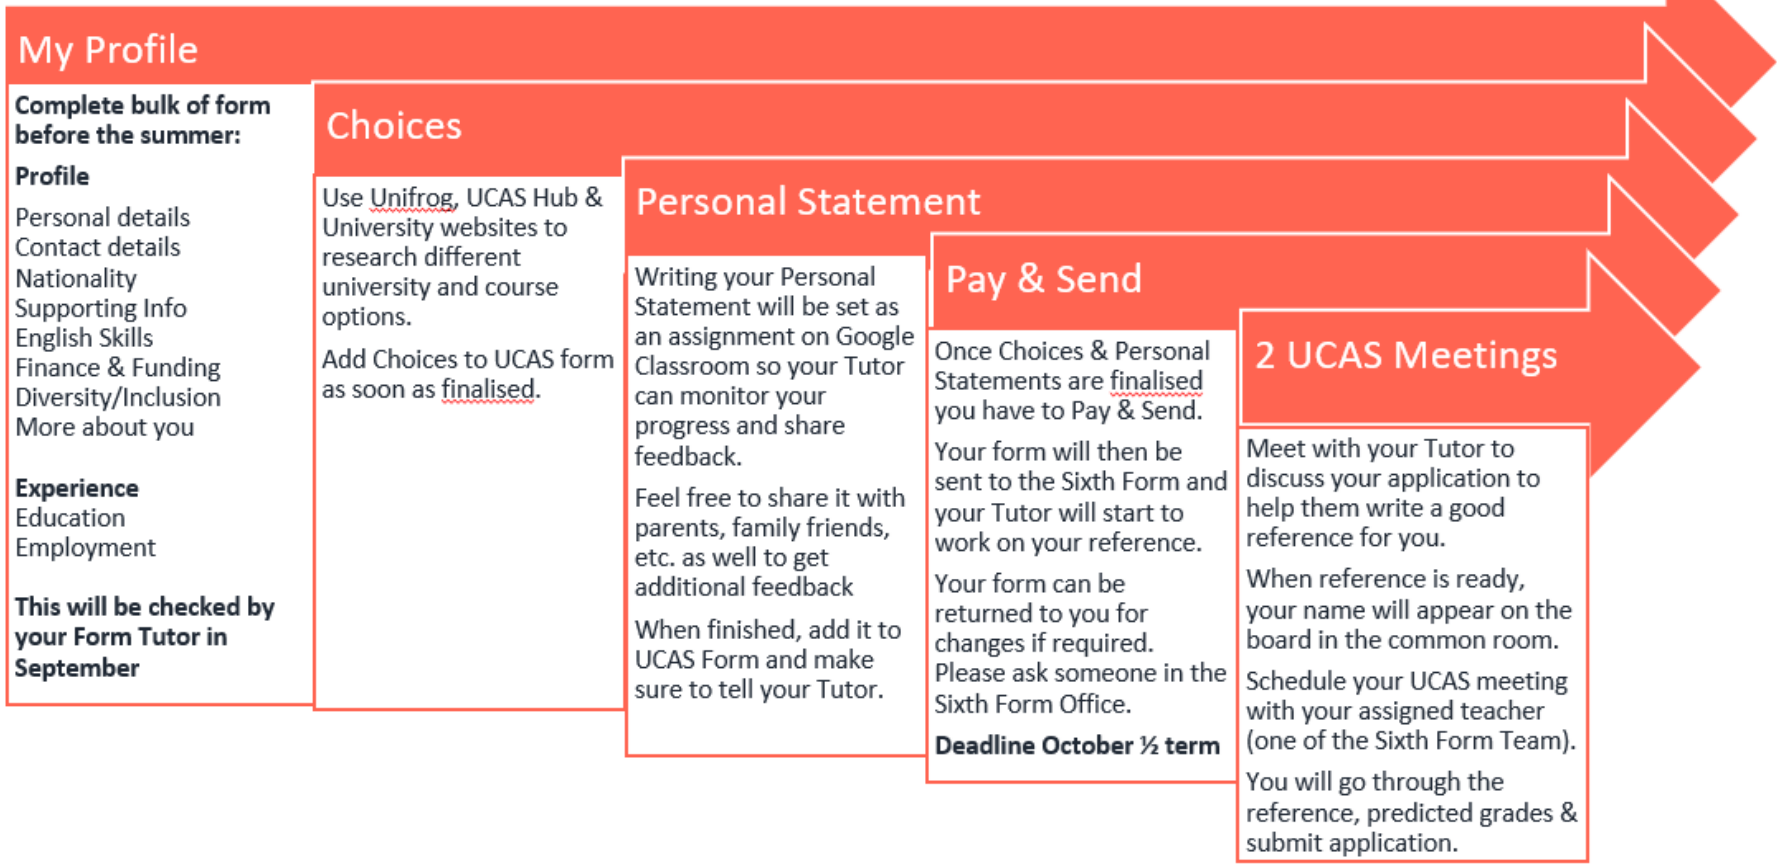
My Profile

Complete bulk of form before the summer:

Profile

Personal details
Contact details
Nationality
Supporting Info
English Skills
Finance & Funding
Diversity/Inclusion
More about you

Experience
Education
Employment

This will be checked by your Form Tutor in September

Choices

Use Unifrog, UCAS Hub & University websites to research different university and course options.

Add Choices to UCAS form as soon as finalised.

Personal Statement

Writing your Personal Statement will be set as an assignment on Google Classroom so your Tutor can monitor your progress and share feedback.

Feel free to share it with parents, family friends, etc. as well to get additional feedback

When finished, add it to UCAS Form and make sure to tell your Tutor.

Pay & Send

Once Choices & Personal Statements are finalised you have to Pay & Send.

Your form will then be sent to the Sixth Form and your Tutor will start to work on your reference.

Your form can be returned to you for changes if required. Please ask someone in the Sixth Form Office.

Deadline October ½ term

2 UCAS Meetings

Meet with your Tutor to discuss your application to help them write a good reference for you.

When reference is ready, your name will appear on the board in the common room.

Schedule your UCAS meeting with your assigned teacher (one of the Sixth Form Team).

You will go through the reference, predicted grades & submit application.